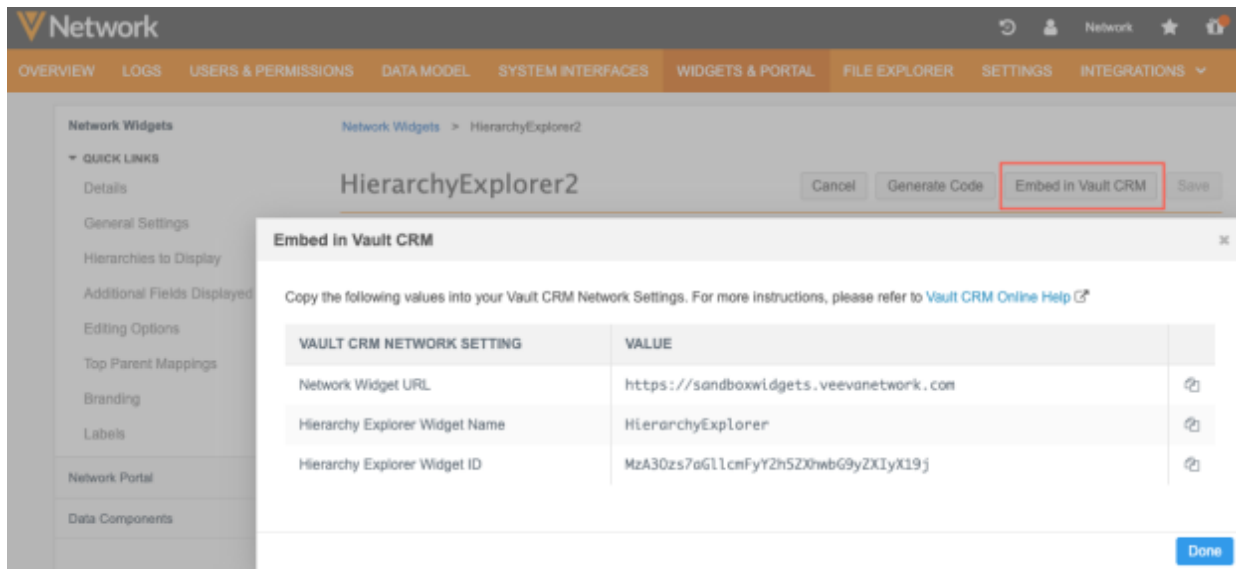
Network

Network

OVERVIEW LOGS USERS & PERMISSIONS DATA MODEL SYSTEM INTERFACES WIDGETS & PORTAL FILE EXPLORER SETTINGS INTEGRATIONS

Network Widgets
QUICK LINKS
Details
General Settings
Hierarchies to Display
Additional Fields Displayed
Editing Options
Top Parent Mappings
Branding
Labels
Network Portal
Data Components

Network Widgets > HierarchyExplorer2

HierarchyExplorer2

Cancel Generate Code Embed in Vault CRM Save

Embed in Vault CRM

Copy the following values into your Vault CRM Network Settings. For more instructions, please refer to Vault CRM Online Help

| VAULT CRM NETWORK SETTING | VALUE | |
|---|---|---|
| Network Widget URL | https://sandboxwidgets.veevanetwork.com | |
| Hierarchy Explorer Widget Name | HierarchyExplorer | |
| Hierarchy Explorer Widget ID | MzA3Ozs7aGllcmFyY2h5ZXhwbG9yZXIyX19j | |

Done